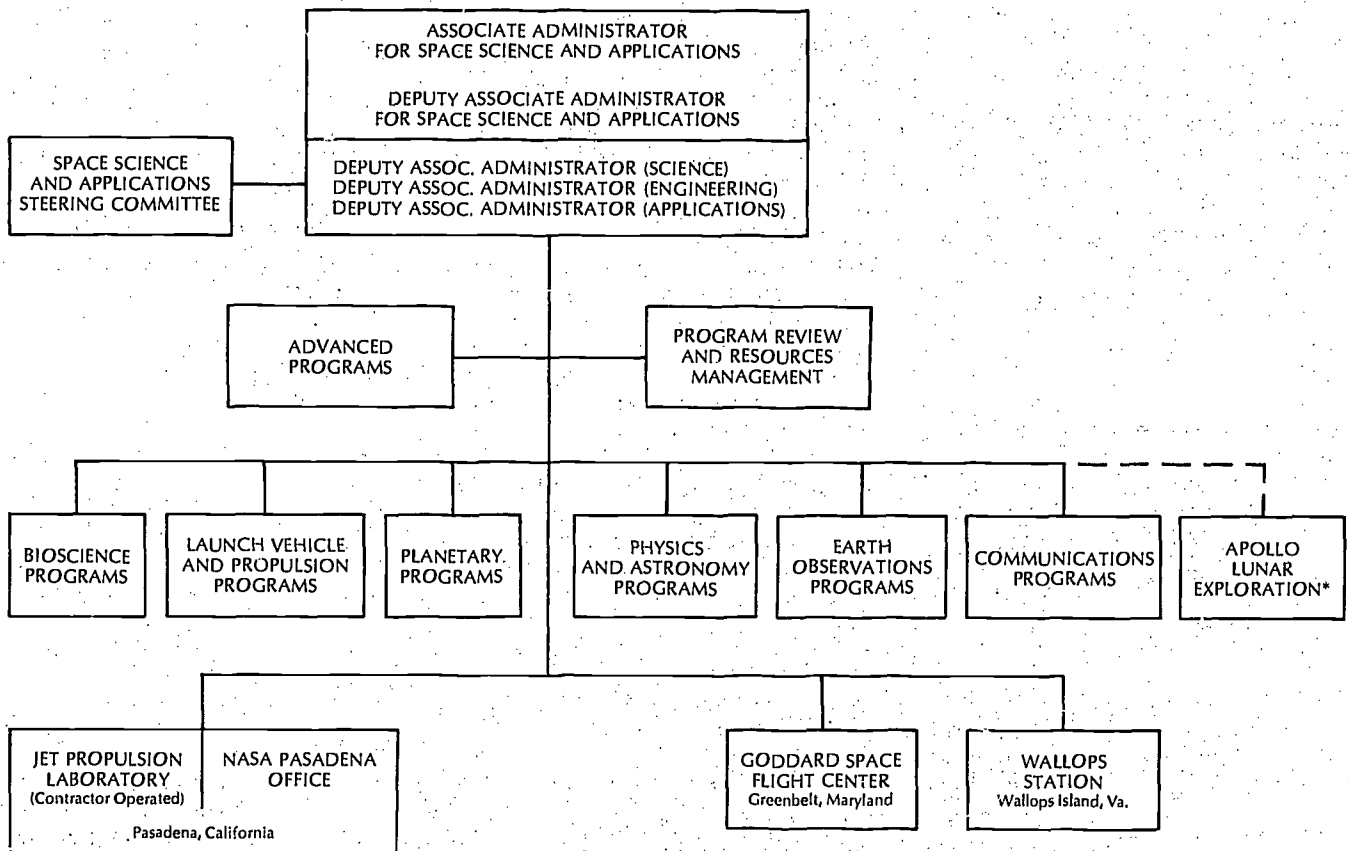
ASSOCIATE ADMINISTRATOR FOR SPACE SCIENCE AND APPLICATIONS

DEPUTY ASSOCIATE ADMINISTRATOR FOR SPACE SCIENCE AND APPLICATIONS

DEPUTY ASSOC. ADMINISTRATOR (SCIENCE)
DEPUTY ASSOC. ADMINISTRATOR (ENGINEERING)
DEPUTY ASSOC. ADMINISTRATOR (APPLICATIONS)

SPACE SCIENCE AND APPLICATIONS STEERING COMMITTEE

ADVANCED PROGRAMS

PROGRAM REVIEW AND RESOURCES MANAGEMENT

BIOSCIENCE PROGRAMS

LAUNCH VEHICLE AND PROPULSION PROGRAMS

PLANETARY PROGRAMS

PHYSICS AND ASTRONOMY PROGRAMS

EARTH OBSERVATIONS PROGRAMS

COMMUNICATIONS PROGRAMS

APOLLO LUNAR EXPLORATION*

JET PROPULSION LABORATORY (Contractor Operated)

NASA PASADENA OFFICE

Pasadena, California

GODDARD SPACE FLIGHT CENTER Greenbelt, Maryland

WALLOPS STATION Wallops Island, Va.